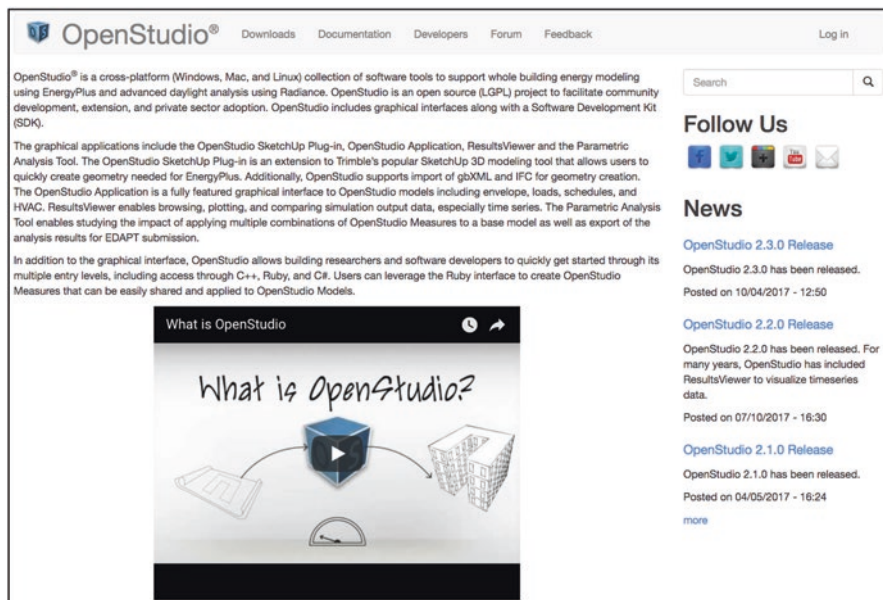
OpenStudio®

Downloads Documentation Developers Forum Feedback

Log in

OpenStudio® is a cross-platform (Windows, Mac, and Linux) collection of software tools to support whole building energy modeling using EnergyPlus and advanced daylight analysis using Radiance. OpenStudio is an open source (LGPL) project to facilitate community development, extension, and private sector adoption. OpenStudio includes graphical interfaces along with a Software Development Kit (SDK).

The graphical applications include the OpenStudio SketchUp Plug-in, OpenStudio Application, ResultsViewer and the Parametric Analysis Tool. The OpenStudio SketchUp Plug-in is an extension to Trimble's popular SketchUp 3D modeling tool that allows users to quickly create geometry needed for EnergyPlus. Additionally, OpenStudio supports import of gbXML and IFC for geometry creation. The OpenStudio Application is a fully featured graphical interface to OpenStudio models including envelope, loads, schedules, and HVAC. ResultsViewer enables browsing, plotting, and comparing simulation output data, especially time series. The Parametric Analysis Tool enables studying the impact of applying multiple combinations of OpenStudio Measures to a base model as well as export of the analysis results for EDAPT submission.

In addition to the graphical interface, OpenStudio allows building researchers and software developers to quickly get started through its multiple entry levels, including access through C++, Ruby, and C#. Users can leverage the Ruby interface to create OpenStudio Measures that can be easily shared and applied to OpenStudio Models.

What is OpenStudio

What is OpenStudio?

Search

Follow Us

News

OpenStudio 2.3.0 Release

OpenStudio 2.3.0 has been released.

Posted on 10/04/2017 - 12:50

OpenStudio 2.2.0 Release

OpenStudio 2.2.0 has been released. For many years, OpenStudio has included ResultsViewer to visualize timeseries data.

Posted on 07/10/2017 - 16:30

OpenStudio 2.1.0 Release

OpenStudio 2.1.0 has been released.

Posted on 04/05/2017 - 16:24

more